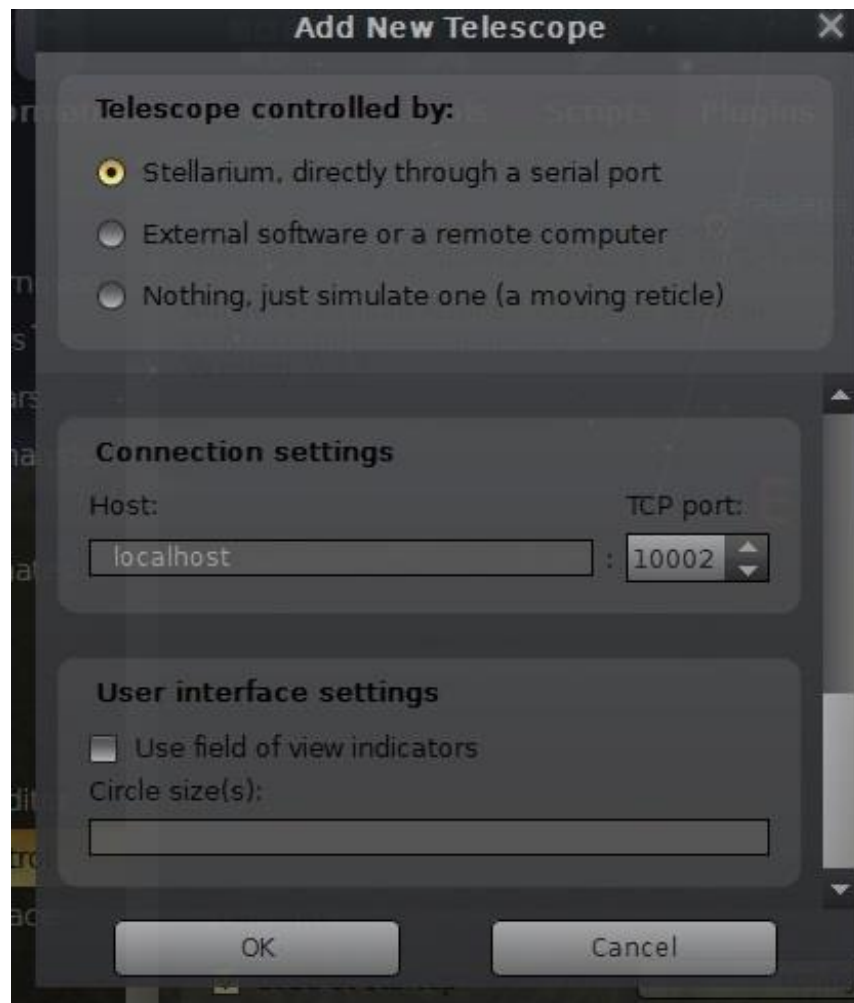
Add New Telescope

Telescope controlled by:

Stellarium, directly through a serial port

External software or a remote computer

Nothing, just simulate one (a moving reticle)

Connection settings

Host:

TCP port:

localhost

:

10002

User interface settings

Use field of view indicators

Circle size(s):

OK

Cancel